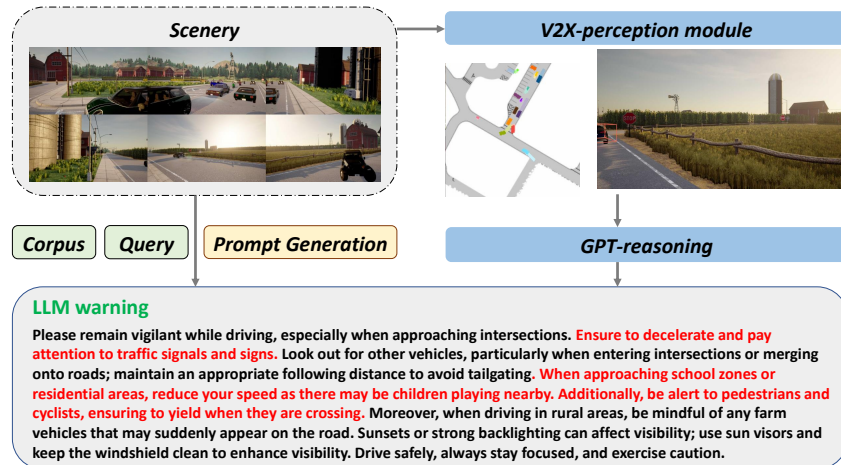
Scenery

V2X-perception module

Corpus

Query

Prompt Generation

GPT-reasoning

LLM warning

Please remain vigilant while driving, especially when approaching intersections. Ensure to decelerate and pay attention to traffic signals and signs. Look out for other vehicles, particularly when entering intersections or merging onto roads; maintain an appropriate following distance to avoid tailgating. When approaching school zones or residential areas, reduce your speed as there may be children playing nearby. Additionally, be alert to pedestrians and cyclists, ensuring to yield when they are crossing. Moreover, when driving in rural areas, be mindful of any farm vehicles that may suddenly appear on the road. Sunsets or strong backlighting can affect visibility; use sun visors and keep the windshield clean to enhance visibility. Drive safely, always stay focused, and exercise caution.